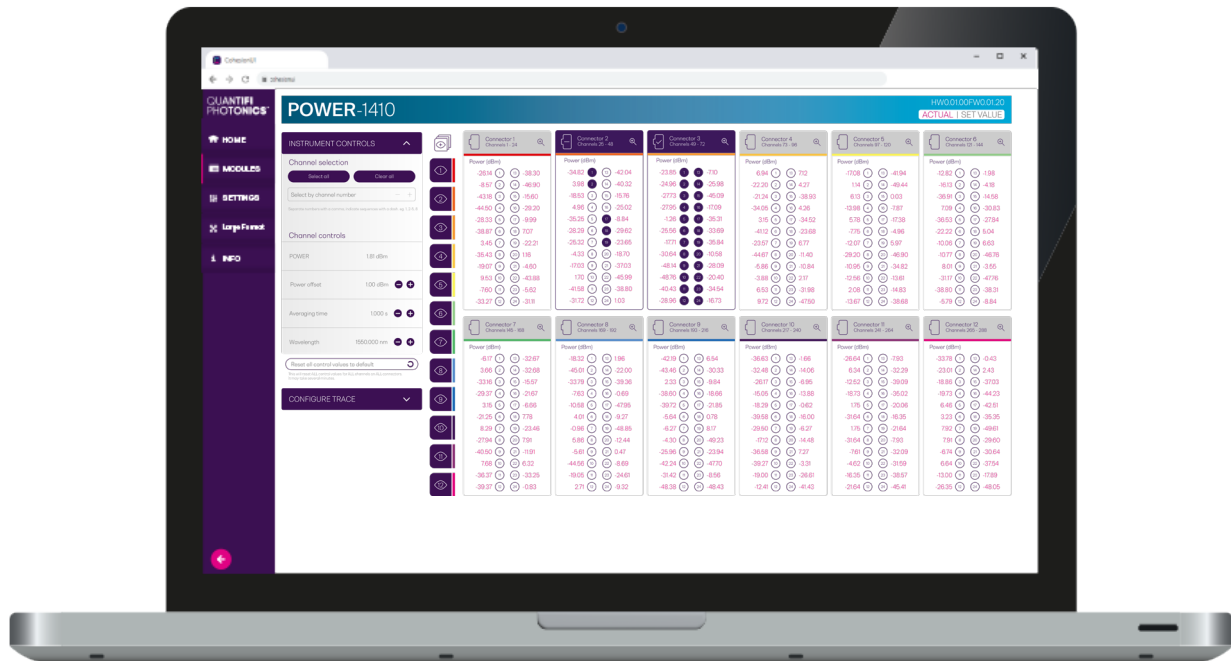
CoherentUI

QUANTIFI PHOTONICS

HOME
MODULES
SETTINGS
Large Format
INFO

POWER-1410

HW0.01.00FW0.01.20
ACTUAL | SET VALUE

INSTRUMENT CONTROLS

Channel selection
Select all
Clear all
Select by channel number

Channel controls
POWER 131 dBm
Power offset 1.00 dBm
Averaging time 1.000 s
Wavelength 1550.000 nm
Reset all control values to default

CONFIGURE TRACE

Connector 1
Connector 2
Connector 3
Connector 4
Connector 5
Connector 6
Connector 7
Connector 8
Connector 9
Connector 10
Connector 11
Connector 12

Power (dBm)

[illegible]